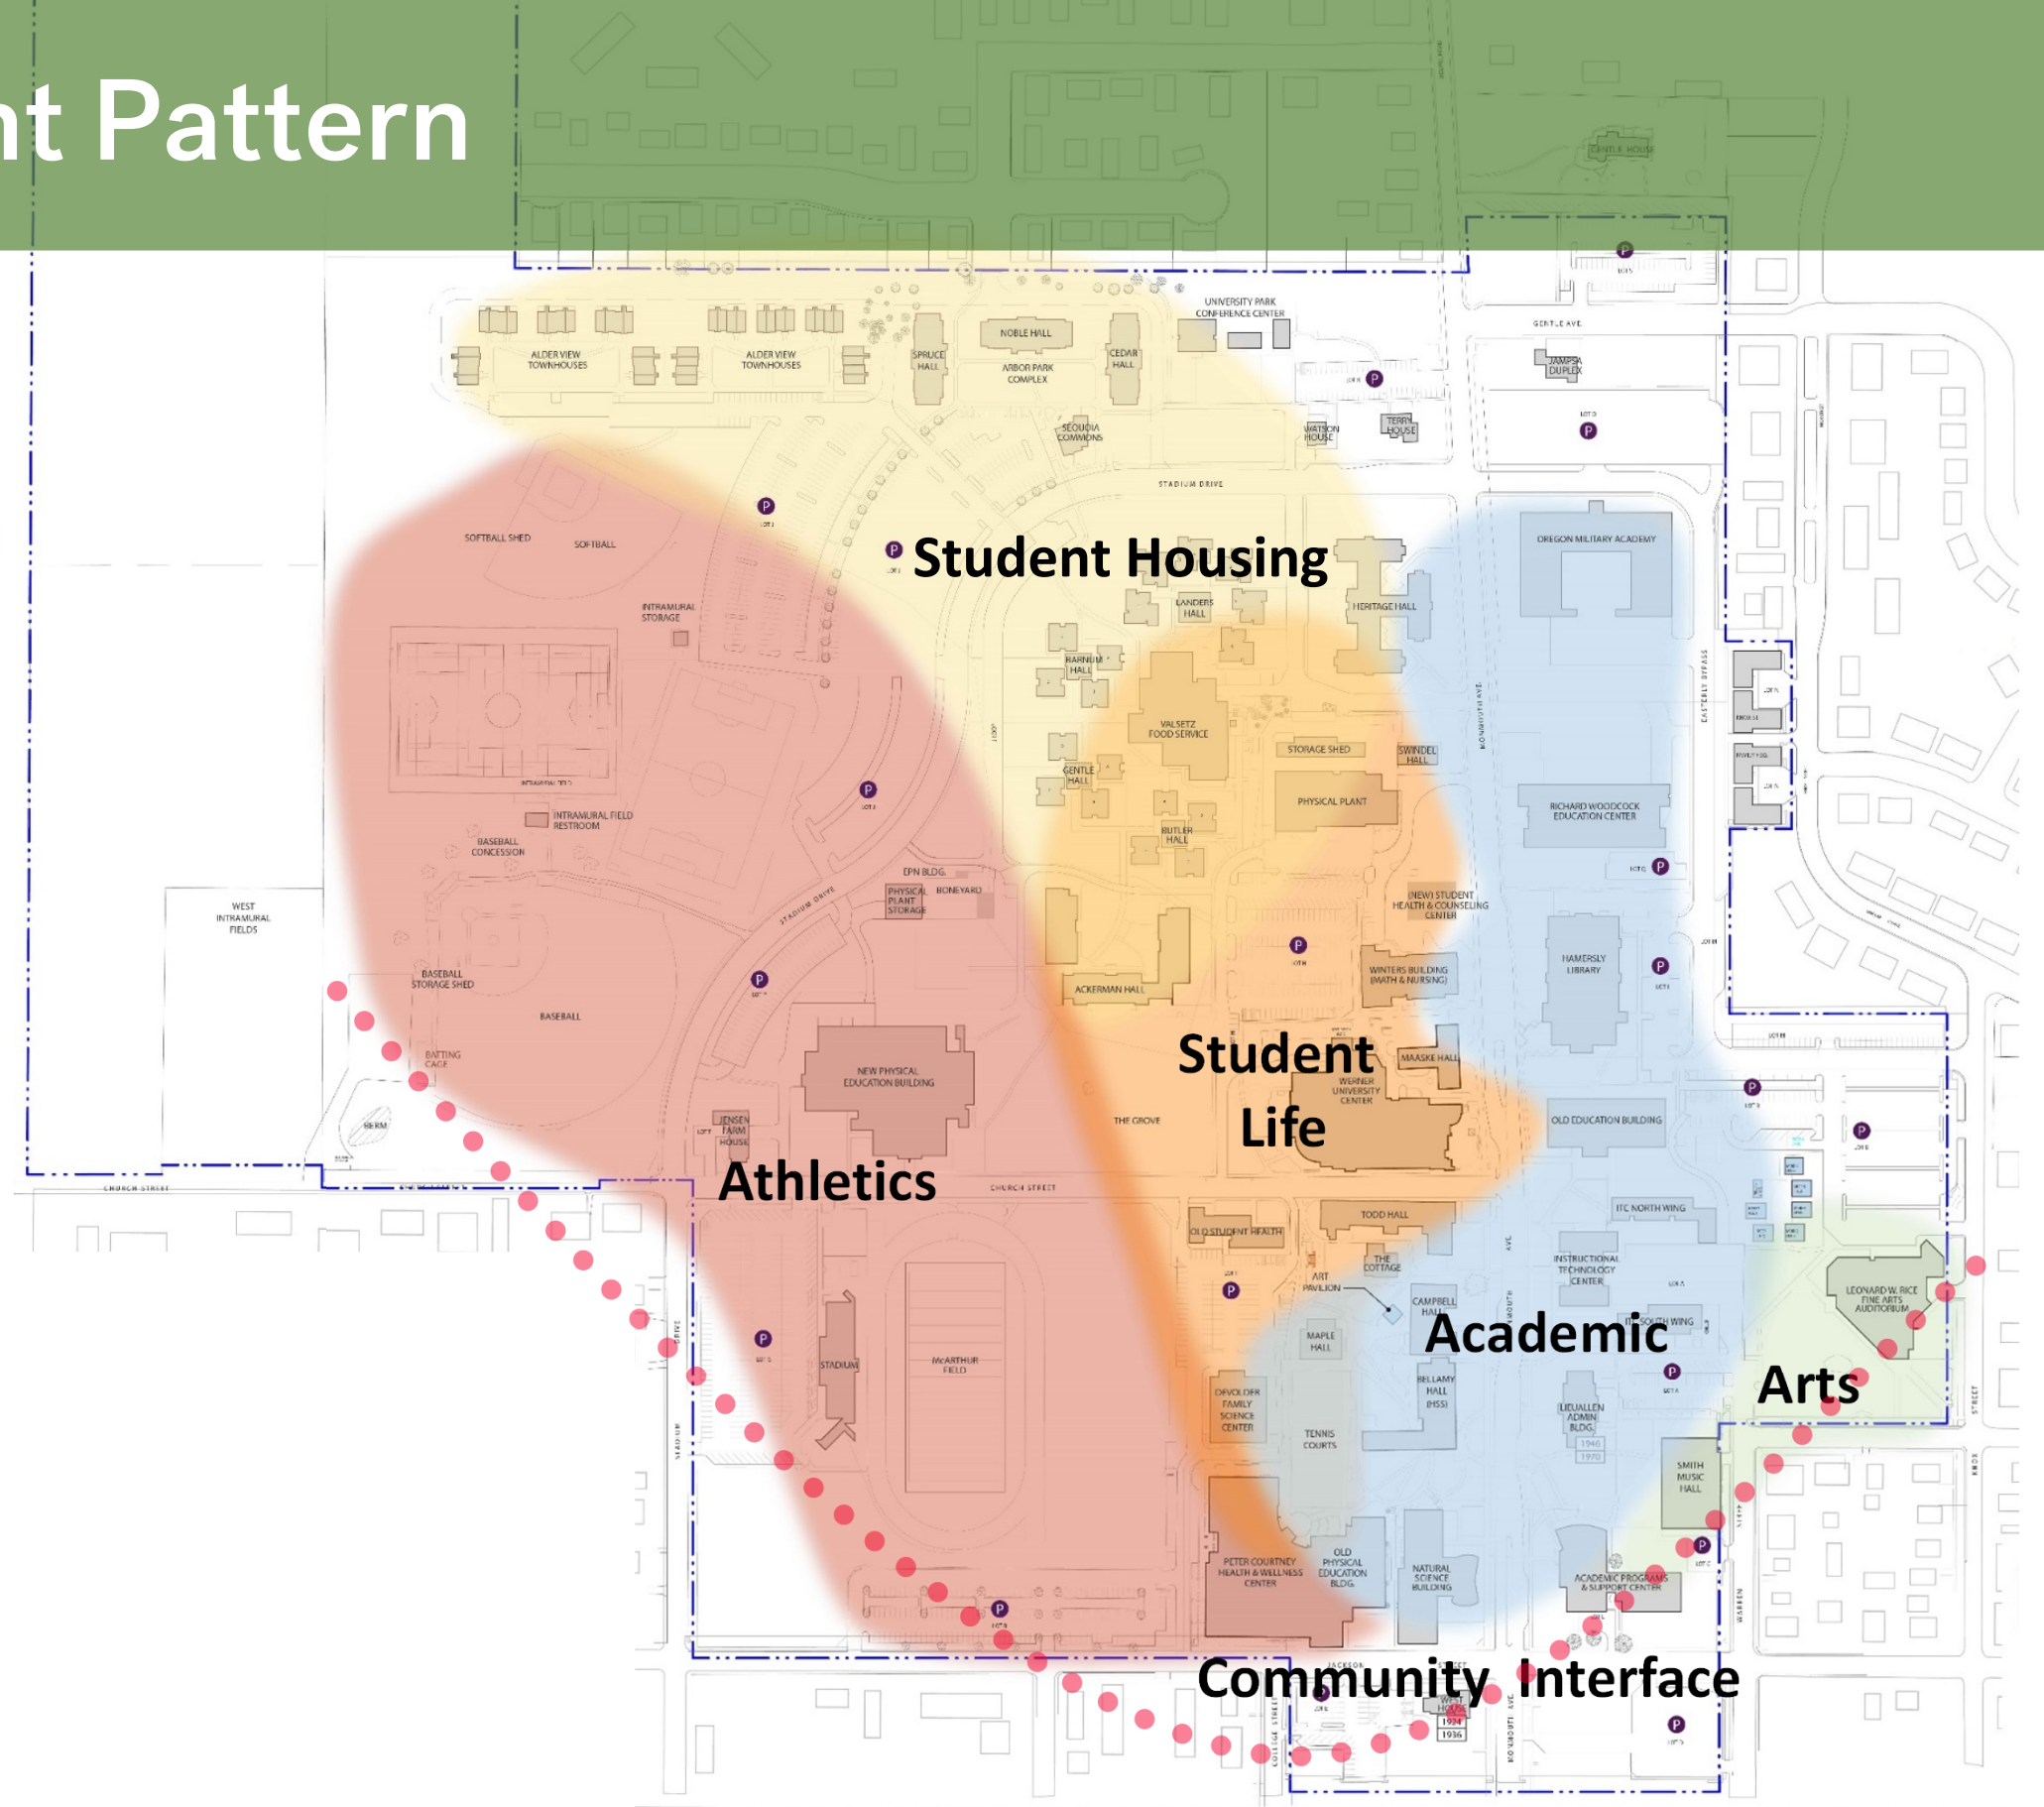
nt Pattern

Student Housing

Student Life

Athletics

Academic

Arts

Community Interface

UNIVERSITY PARK CONFERENCE CENTER
GENTLE HOUSE
GENTLE AVE.
NOBLE HALL
ALDER VIEW TOWNHOUSES
ALDER VIEW TOWNHOUSES
SPRUCE HALL
ARBOR PARK COMPLEX
CEDAR HALL
JAMPSA DUPLEX
SEQUOIA COMMONS
WATSON HOUSE
TERRY HOUSE
STADIUM DRIVE
SOFTBALL SHED
SOFTBALL
INTRAMURAL STORAGE
LANDERS HALL
HERITAGE HALL
OREGON MILITARY ACADEMY
BARNUM HALL
VALSETZ FOOD SERVICE
STORAGE SHED
SWINDEL HALL
GENTLE HALL
PHYSICAL PLANT
RICHARD WOODCOCK EDUCATION CENTER
INTRAMURAL FIELD RESTROOM
BASEBALL CONCESSION
BUTLER HALL
DPN BLDG.
PHYSICAL PLANT STORAGE
BONEYARD
STADIUM DRIVE
(NEW) STUDENT HEALTH & COUNSELING CENTER
WEST INTRAMURAL FIELDS
HAMERSLY LIBRARY
BASEBALL STORAGE SHED
ACKERMAN HALL
WINTERS BUILDING (MATH & NURSING)
BASEBALL
BATTING CAGE
NEW PHYSICAL EDUCATION BUILDING
MAASKE HALL
WERNER UNIVERSITY CENTER
BERM
JENSEN FARM HOUSE
THE GROVE
OLD EDUCATION BUILDING
CHURCH STREET
CHURCH STREET
ITC NORTH WING
TODD HALL
OLD STUDENT HEALTH
THE COTTAGE
INSTRUCTIONAL TECHNOLOGY CENTER
ART PAVILION
CAMPBELL HALL
LEONARD W. RICE FINE ARTS AUDITORIUM
ITC SOUTH WING
MAPLE HALL
STADIUM
McARTHUR FIELD
BELLAMY HALL (HSS)
DEVOLDER FAMILY SCIENCE CENTER
TENNIS COURTS
LIEUALLEN ADMIN BLDG.
SMITH MUSIC HALL
PETER COURTNEY HEALTH & WELLNESS CENTER
OLD PHYSICAL EDUCATION BLDG.
NATURAL SCIENCE BUILDING
ACADEMIC PROGRAMS & SUPPORT CENTER
MONMOUTH AVE.
EASTERLY BYPASS
JACKSON
WEST HOUSE